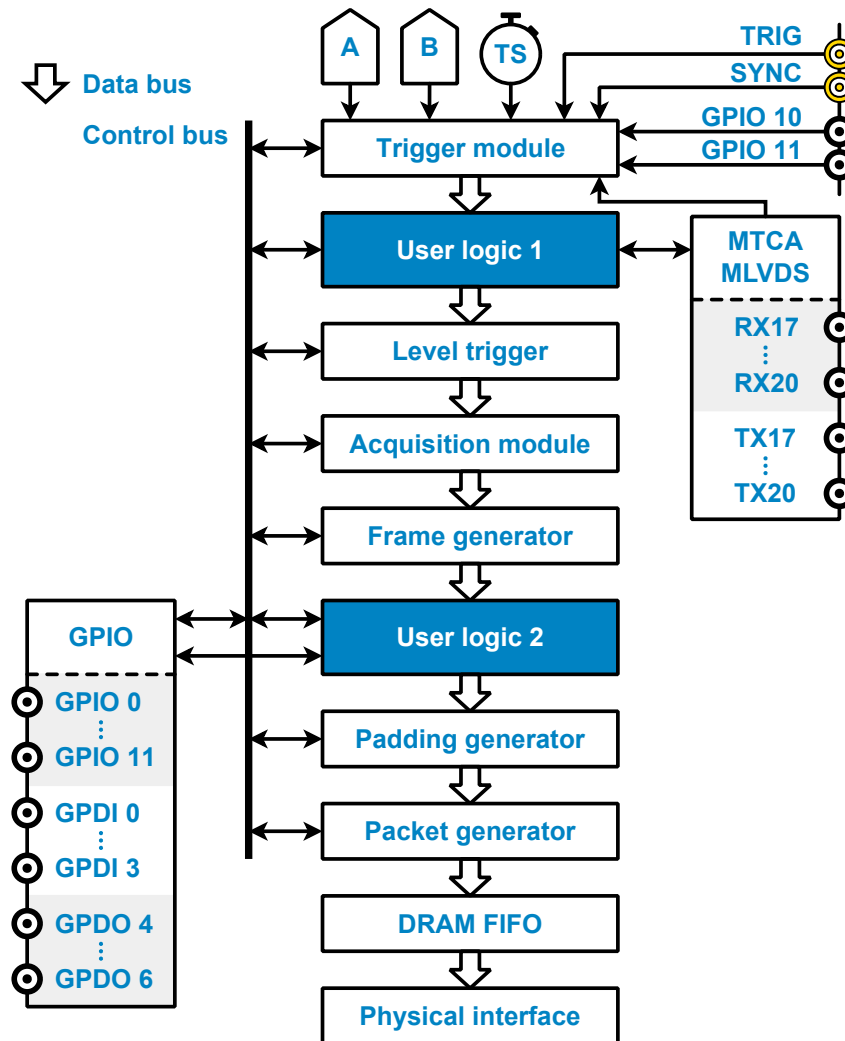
Data bus
Control bus

A
B
TS

TRIG
SYNC
GPIO 10
GPIO 11

Trigger module
User logic 1
Level trigger
Acquisition module
Frame generator
User logic 2
Padding generator
Packet generator
DRAM FIFO
Physical interface

MTCA
MLVDS
RX17
⋮
RX20
TX17
⋮
TX20

GPIO
GPIO 0
⋮
GPIO 11
GPDI 0
⋮
GPDI 3
GPDO 4
⋮
GPDO 6